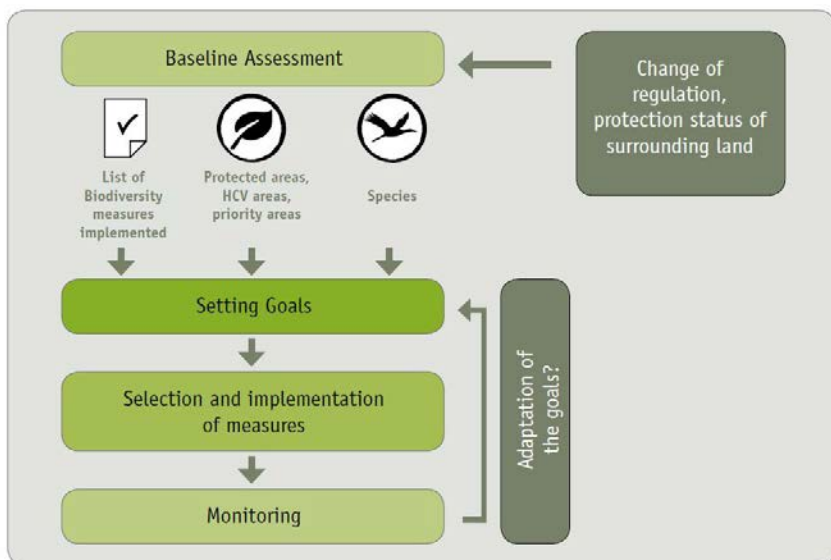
Baseline Assessment

Change of regulation, protection status of surrounding land

List of Biodiversity measures implemented

Protected areas, HCV areas, priority areas

Species

Setting Goals

Selection and implementation of measures

Monitoring

Adaptation of the goals?